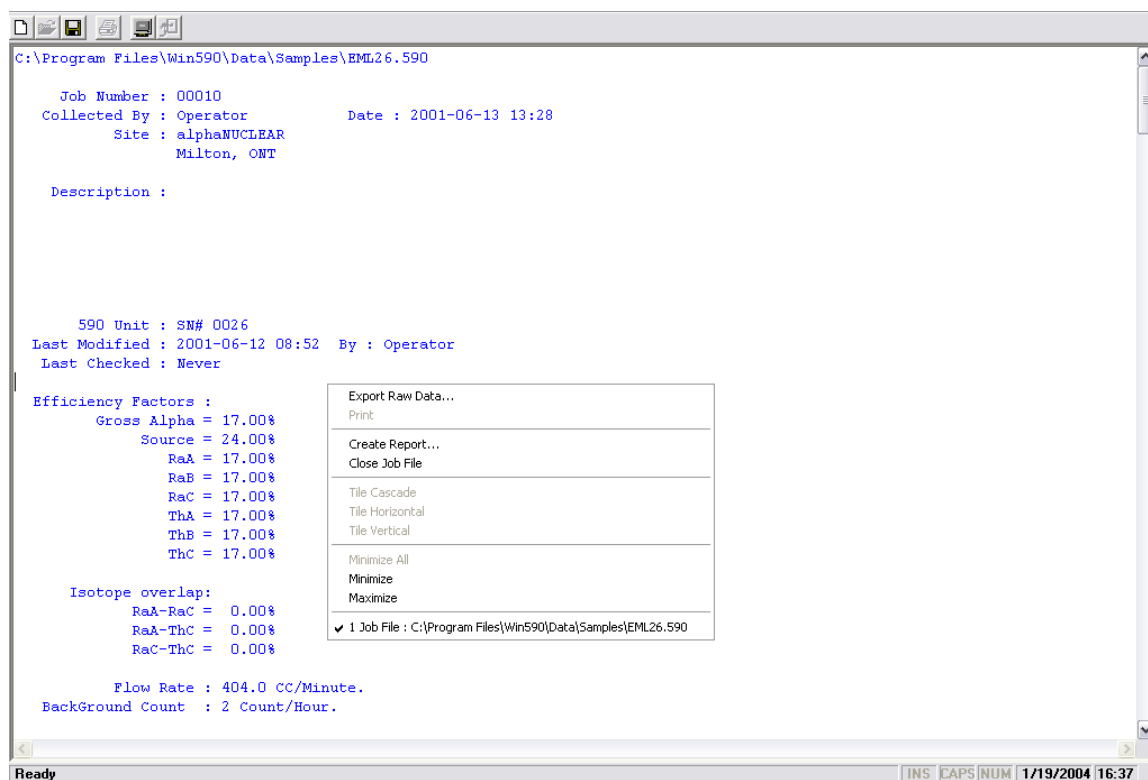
C:\Program Files\Win590\Data\Samples\EML26.590

Job Number : 00010
Collected By : Operator Date : 2001-06-13 13:28
Site : alphaNUCLEAR
Milton, ONT

Description :

590 Unit : SN# 0026
Last Modified : 2001-06-12 08:52 By : Operator
Last Checked : Never

Efficiency Factors :
Gross Alpha = 17.00%
Source = 24.00%
RaA = 17.00%
RaB = 17.00%
RaC = 17.00%
ThA = 17.00%
ThB = 17.00%
ThC = 17.00%

Isotope overlap:
RaA-RaC = 0.00%
RaA-ThC = 0.00%
RaC-ThC = 0.00%

Flow Rate : 404.0 CC/Minute.
BackGround Count : 2 Count/Hour.

Export Raw Data...
Print
Create Report...
Close Job File
Tile Cascade
Tile Horizontal
Tile Vertical
Minimize All
Minimize
Maximize
✔ 1 Job File : C:\Program Files\Win590\Data\Samples\EML26.590

Ready
INS CAPS NUM 1/19/2004 16:37